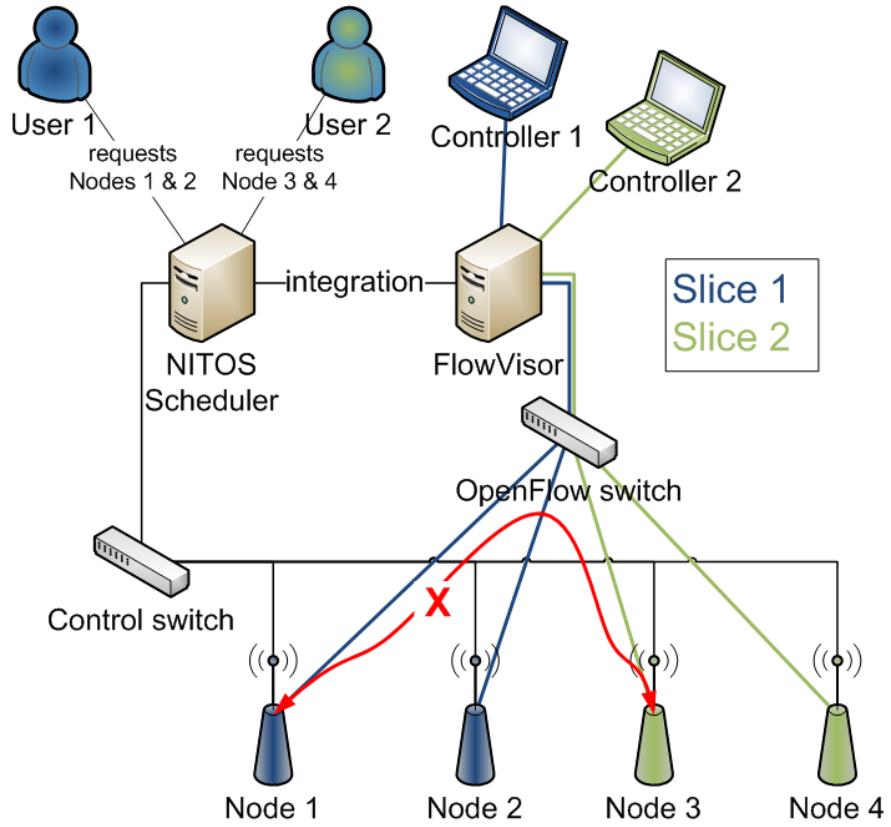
User 1

User 2

Controller 1

Controller 2

requests Nodes 1 & 2

requests Node 3 & 4

integration

Slice 1
Slice 2

NITOS Scheduler

FlowVisor

OpenFlow switch

Control switch

X

Node 1

Node 2

Node 3

Node 4